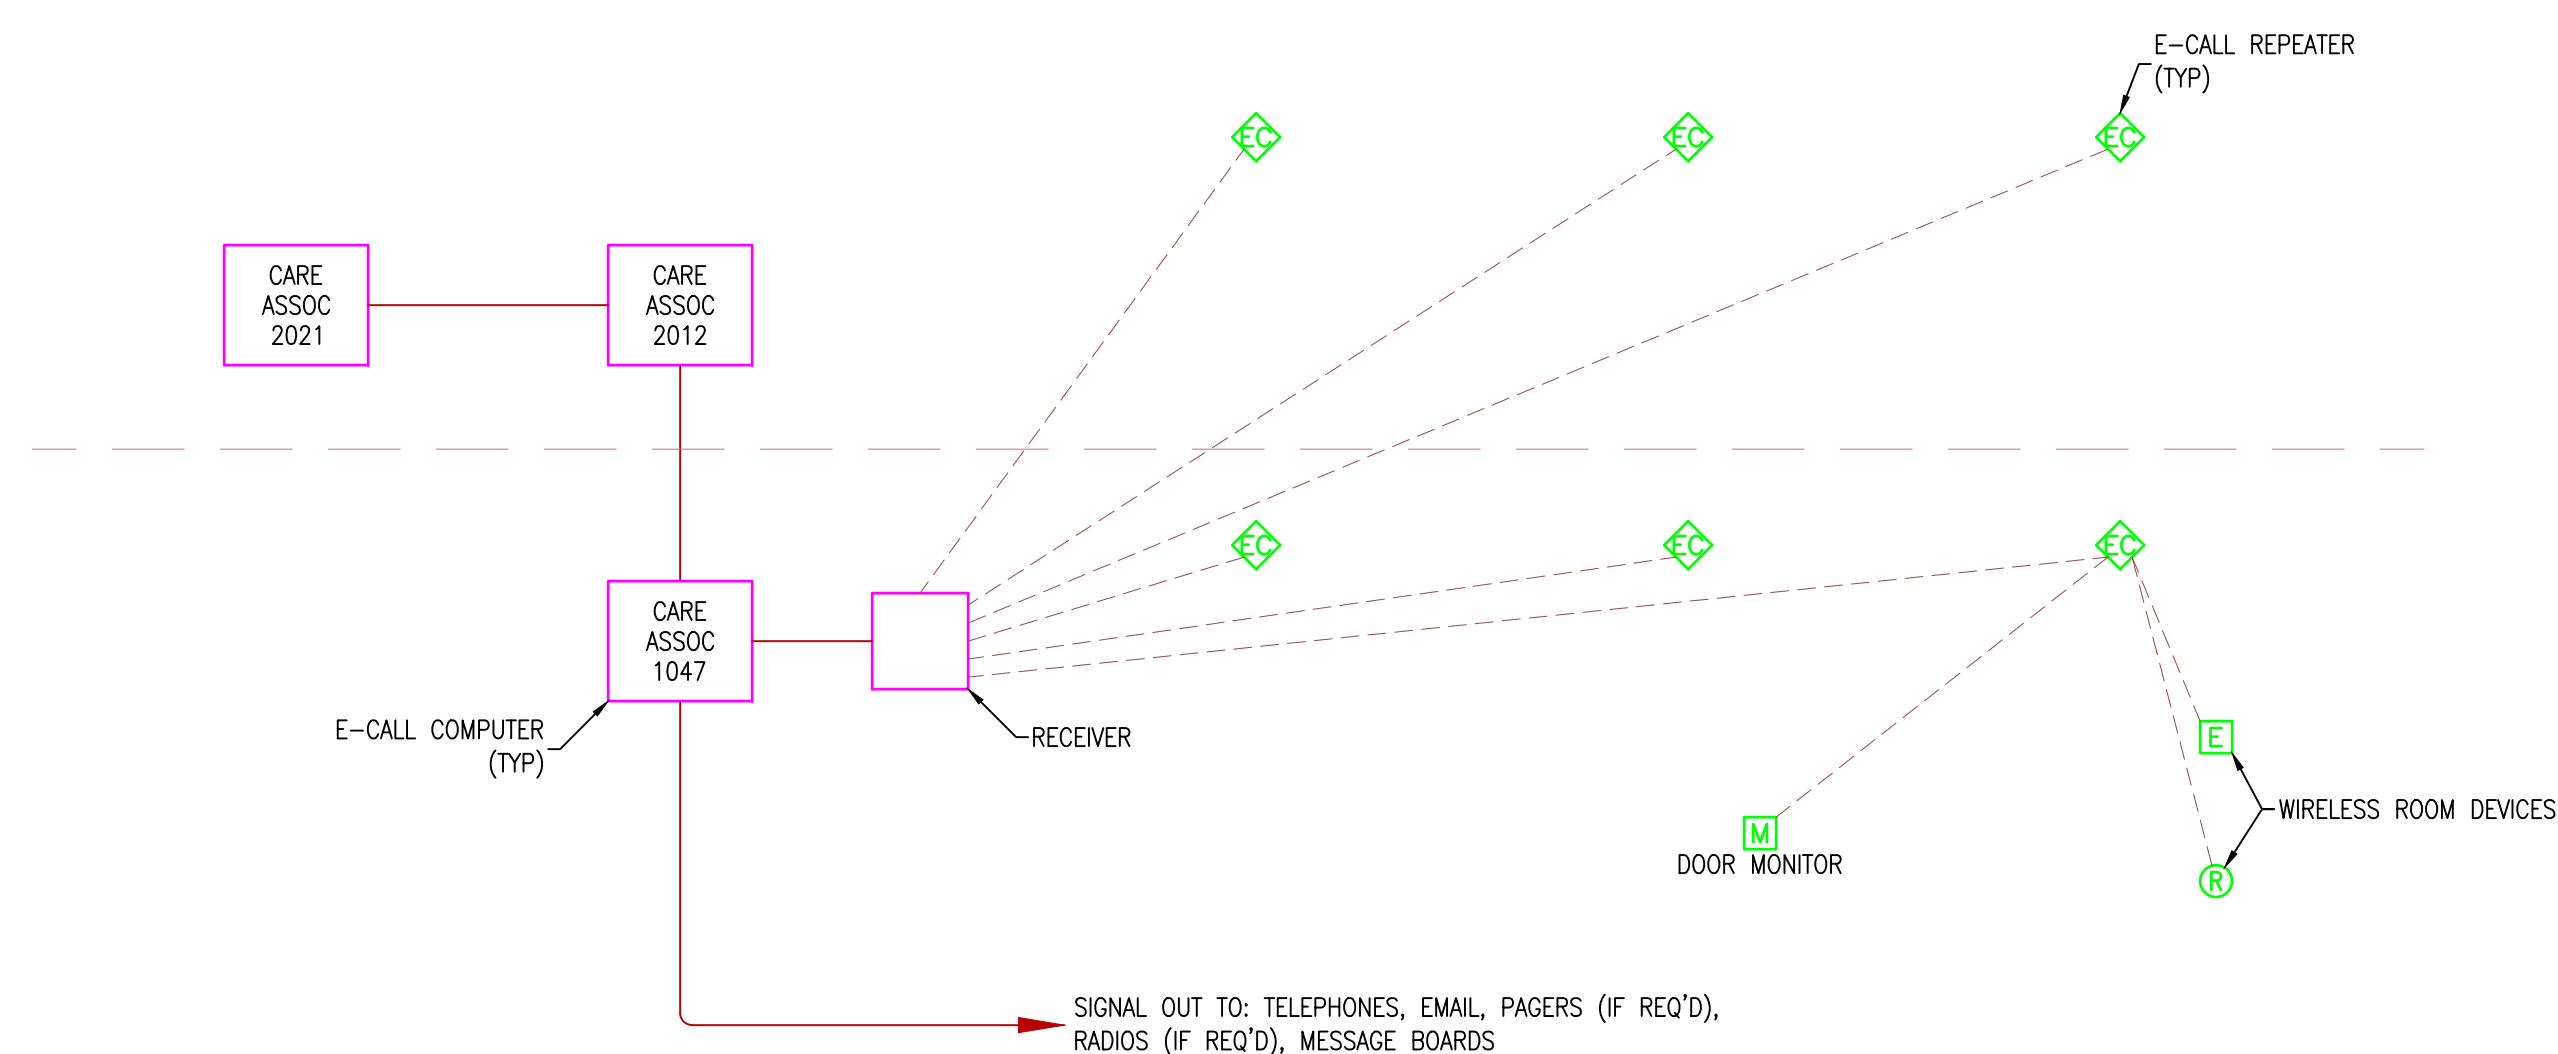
E–CALL REPEATER (TYP)

EC

EC

EC

CARE ASSOC 2021

CARE ASSOC 2012

EC

EC

EC

CARE ASSOC 1047

E–CALL COMPUTER (TYP)

RECEIVER

E

WIRELESS ROOM DEVICES

M

DOOR MONITOR

R

SIGNAL OUT TO: TELEPHONES, EMAIL, PAGERS (IF REQ'D), RADIOS (IF REQ'D), MESSAGE BOARDS